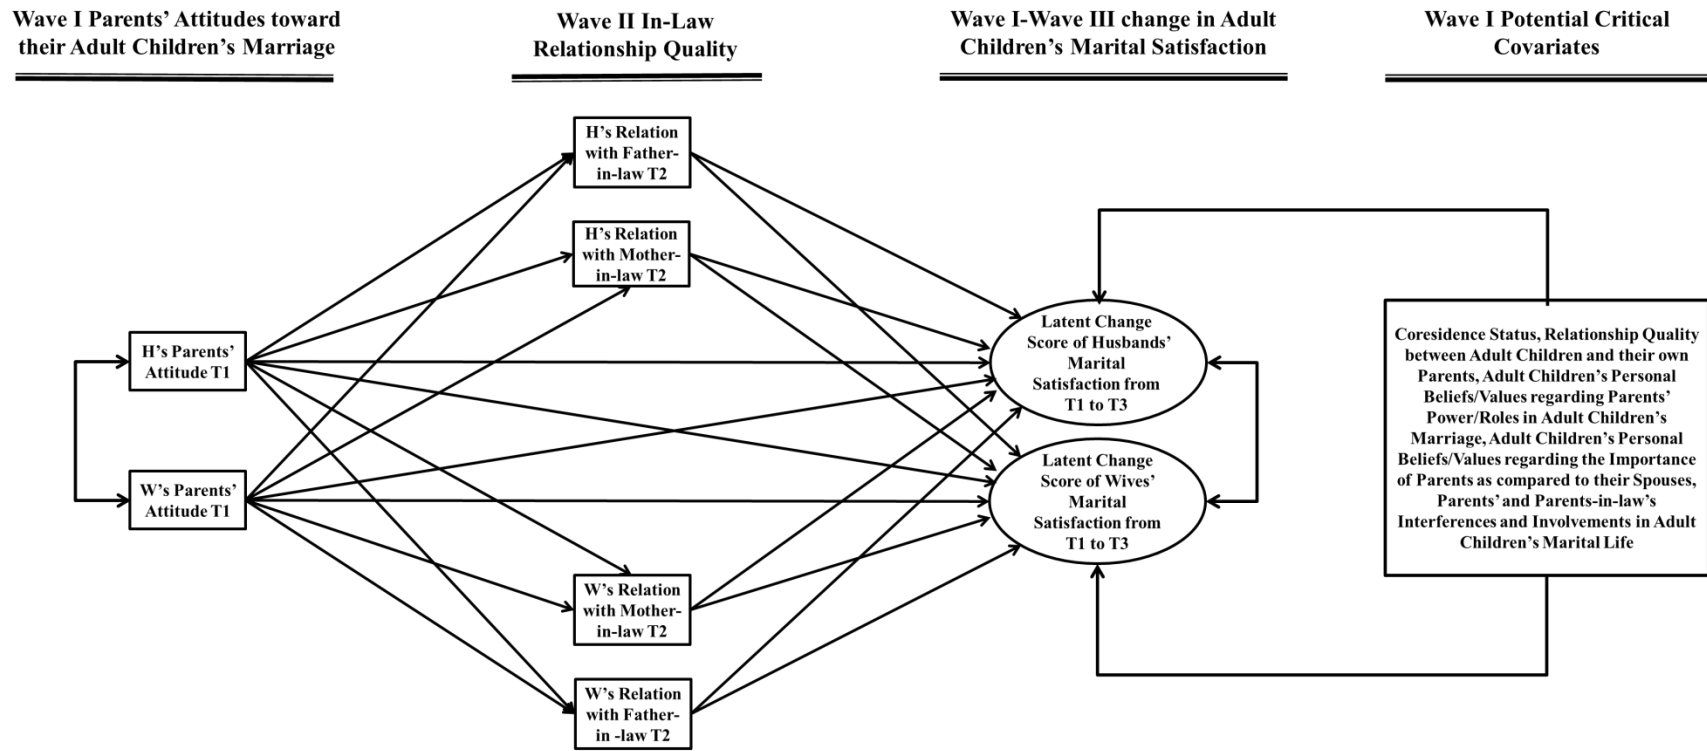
Wave I Parents' Attitudes toward their Adult Children's Marriage

Wave II In-Law Relationship Quality

Wave I-Wave III change in Adult Children's Marital Satisfaction

Wave I Potential Critical Covariates

H's Relation with Father-in-law T2

H's Relation with Mother-in-law T2

H's Parents' Attitude T1

W's Parents' Attitude T1

Latent Change Score of Husbands' Marital Satisfaction from T1 to T3

Latent Change Score of Wives' Marital Satisfaction from T1 to T3

Coresidence Status, Relationship Quality between Adult Children and their own Parents, Adult Children's Personal Beliefs/Values regarding Parents' Power/Roles in Adult Children's Marriage, Adult Children's Personal Beliefs/Values regarding the Importance of Parents as compared to their Spouses, Parents' and Parents-in-law's Interferences and Involvements in Adult Children's Marital Life

W's Relation with Mother-in-law T2

W's Relation with Father-in -law T2